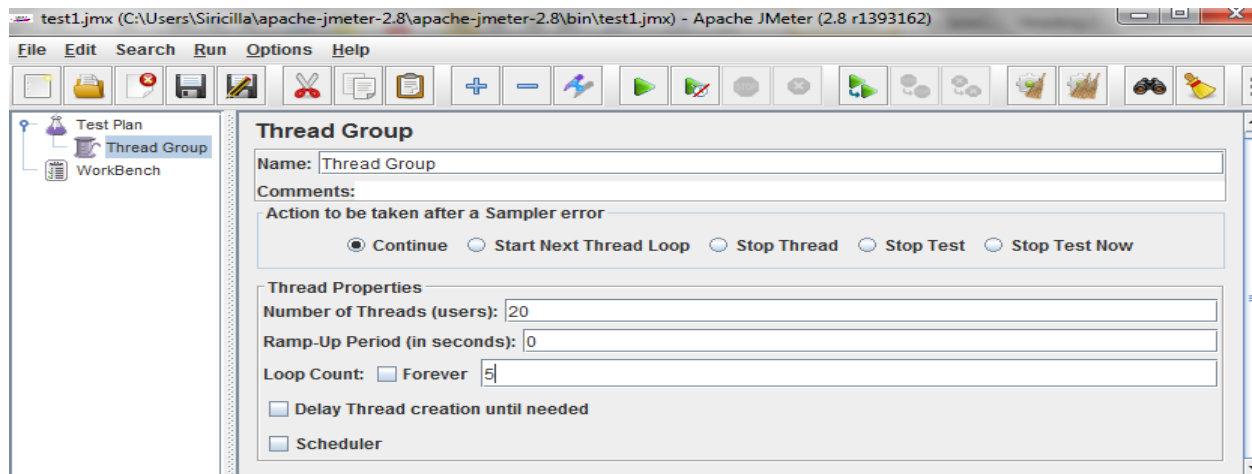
test1.jmx (C:\Users\Siricilla\apache-jmeter-2.8\apache-jmeter-2.8\bin\test1.jmx) - Apache JMeter (2.8 r1393162)

File Edit Search Run Options Help

Test Plan
Thread Group
WorkBench

Thread Group

Name: Thread Group

Comments:

Action to be taken after a Sampler error

Continue Start Next Thread Loop Stop Thread Stop Test Stop Test Now

Thread Properties

Number of Threads (users): 20

Ramp-Up Period (in seconds): 0

Loop Count: Forever 5

Delay Thread creation until needed

Scheduler